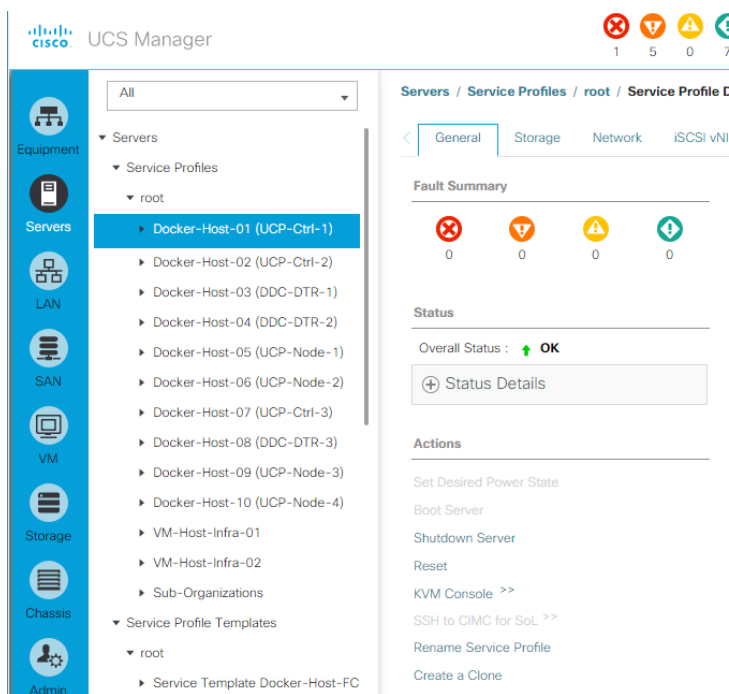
cisco UCS Manager

1 5 0 7

Equipment
Servers
LAN
SAN
VM
Storage
Chassis
Admin

All

▾ Servers
▾ Service Profiles
▾ root
▸ Docker-Host-01 (UCP-Ctrl-1)
▸ Docker-Host-02 (UCP-Ctrl-2)
▸ Docker-Host-03 (DDC-DTR-1)
▸ Docker-Host-04 (DDC-DTR-2)
▸ Docker-Host-05 (UCP-Node-1)
▸ Docker-Host-06 (UCP-Node-2)
▸ Docker-Host-07 (UCP-Ctrl-3)
▸ Docker-Host-08 (DDC-DTR-3)
▸ Docker-Host-09 (UCP-Node-3)
▸ Docker-Host-10 (UCP-Node-4)
▸ VM-Host-Infra-01
▸ VM-Host-Infra-02
▸ Sub-Organizations
▾ Service Profile Templates
▾ root
▸ Service Template Docker-Host-FC

Servers / Service Profiles / root / Service Profile D

General Storage Network iSCSI vNI

Fault Summary

0 0 0 0

Status

Overall Status : OK

Status Details

Actions

Set Desired Power State
Boot Server
Shutdown Server
Reset
KVM Console >>
SSH to CIMC for SoL >>
Rename Service Profile
Create a Clone